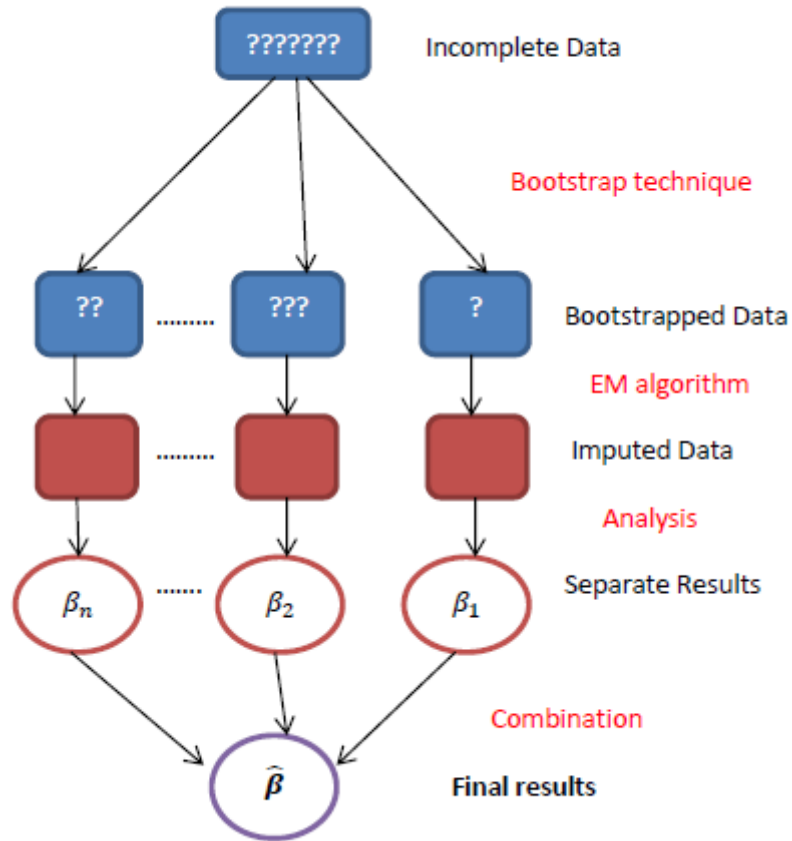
??????? Incomplete Data

Bootstrap technique

?? ........ ??? ? Bootstrapped Data

EM algorithm

........ Imputed Data

Analysis

$\beta_n$ ....... $\beta_2$ $\beta_1$ Separate Results

Combination

$\hat{\beta}$ **Final results**